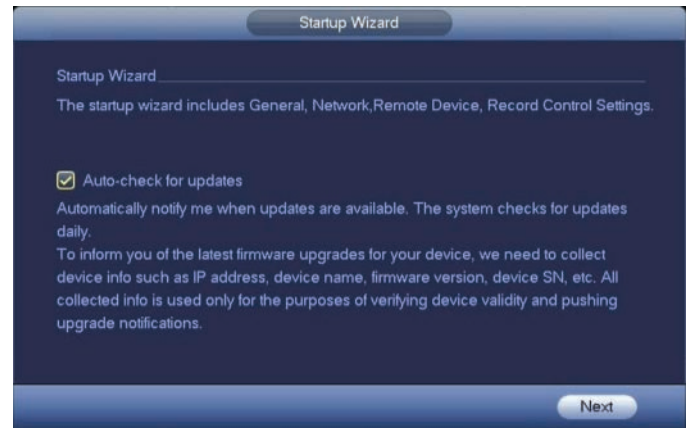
Startup Wizard

Startup Wizard

The startup wizard includes General, Network,Remote Device, Record Control Settings.

Auto-check for updates

Automatically notify me when updates are available. The system checks for updates daily.

To inform you of the latest firmware upgrades for your device, we need to collect device info such as IP address, device name, firmware version, device SN, etc. All collected info is used only for the purposes of verifying device validity and pushing upgrade notifications.

Next